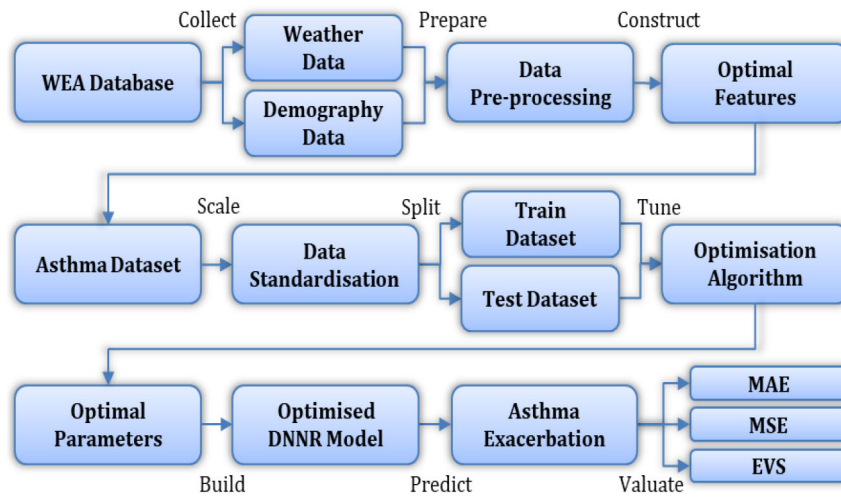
Collect
WEA Database
Weather Data
Demography Data
Prepare
Data Pre-processing
Construct
Optimal Features

Asthma Dataset
Scale
Data Standardisation
Split
Train Dataset
Test Dataset
Tune
Optimisation Algorithm

Optimal Parameters
Build
Optimised DNNR Model
Predict
Asthma Exacerbation
Valuate
MAE
MSE
EVS